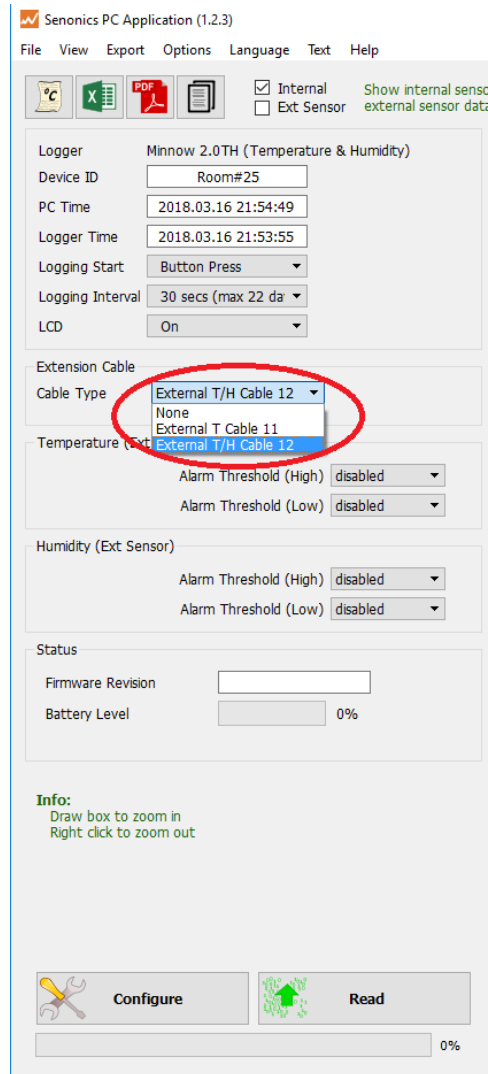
Senonics PC Application (1.2.3)

File View Export Options Language Text Help

°C

PDF

☑ Internal
☐ Ext Sensor

Show internal senso
external sensor data

| | |
|---|---|
| Logger | Minnow 2.0TH (Temperature & Humidity) |
| Device ID | Room#25 |
| PC Time | 2018.03.16 21:54:49 |
| Logger Time | 2018.03.16 21:53:55 |
| Logging Start | Button Press |
| Logging Interval | 30 secs (max 22 da |
| LCD | On |

Extension Cable

Cable Type External T/H Cable 12

None
External T Cable 11
External T/H Cable 12

Temperature (Ext

Alarm Threshold (High) disabled
Alarm Threshold (Low) disabled

Humidity (Ext Sensor)

Alarm Threshold (High) disabled
Alarm Threshold (Low) disabled

Status

Firmware Revision
Battery Level 0%

Info:
Draw box to zoom in
Right click to zoom out

Configure

Read

0%